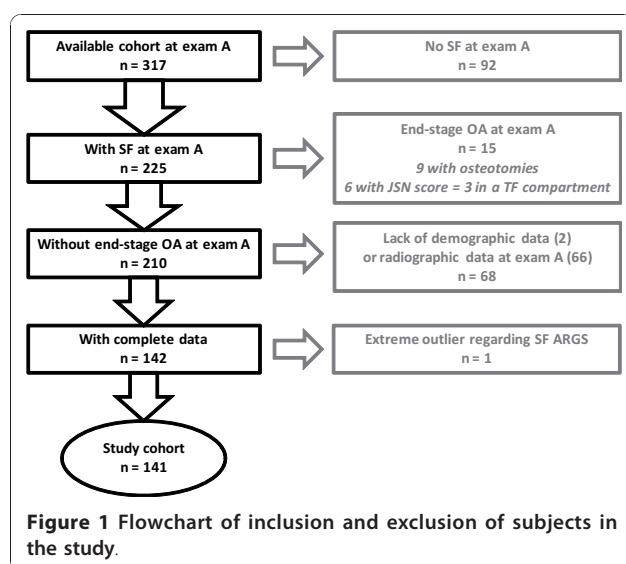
Available cohort at exam A
n = 317

No SF at exam A
n = 92

With SF at exam A
n = 225

End-stage OA at exam A
n = 15
9 with osteotomies
6 with JSN score = 3 in a TF compartment

Without end-stage OA at exam A
n = 210

Lack of demographic data (2)
or radiographic data at exam A (66)
n = 68

With complete data
n = 142

Extreme outlier regarding SF ARGS
n = 1

Study cohort
n = 141

**Figure 1** Flowchart of inclusion and exclusion of subjects in the study.